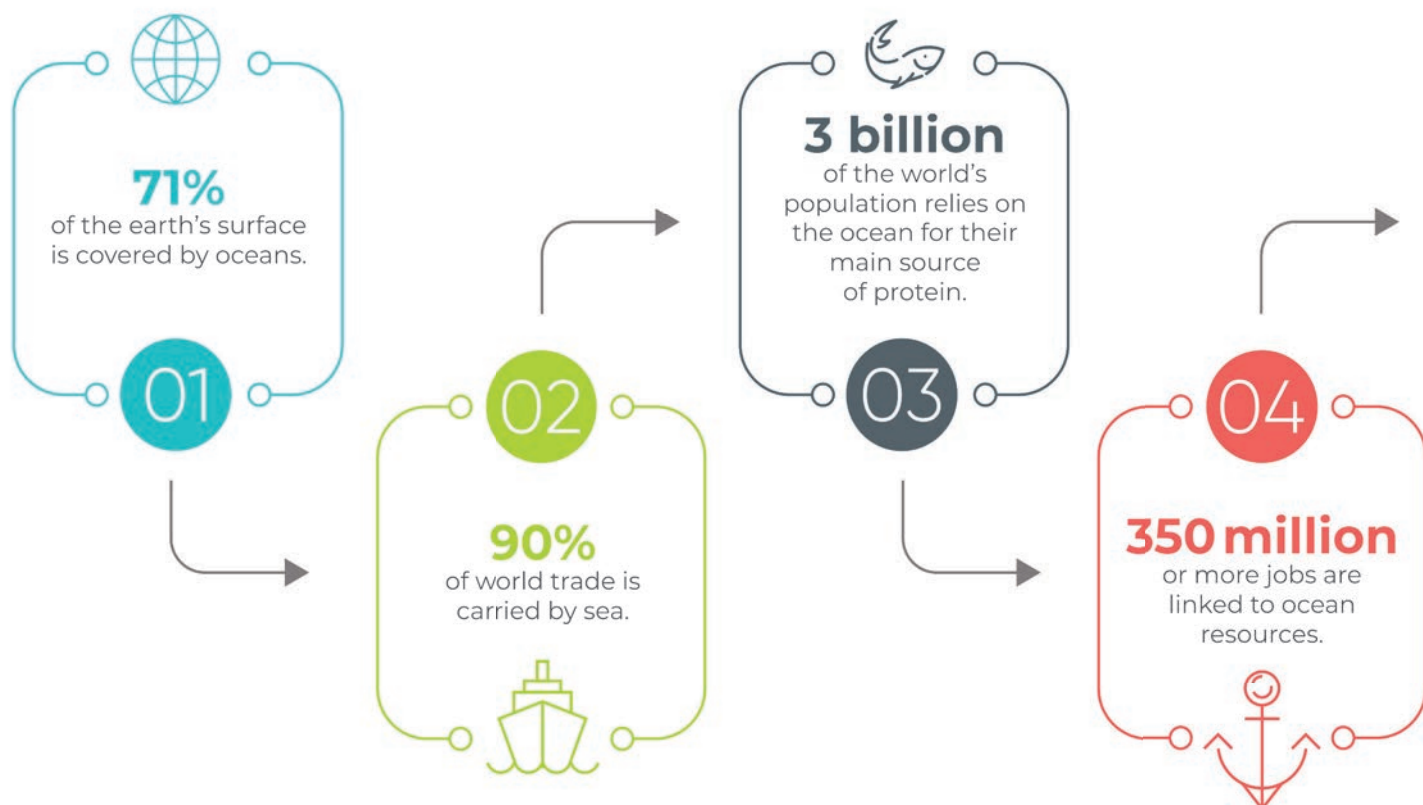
71%
of the earth's surface is covered by oceans.

01

02

90%
of world trade is carried by sea.

3 billion
of the world's population relies on the ocean for their main source of protein.

03

04

350 million
or more jobs are linked to ocean resources.